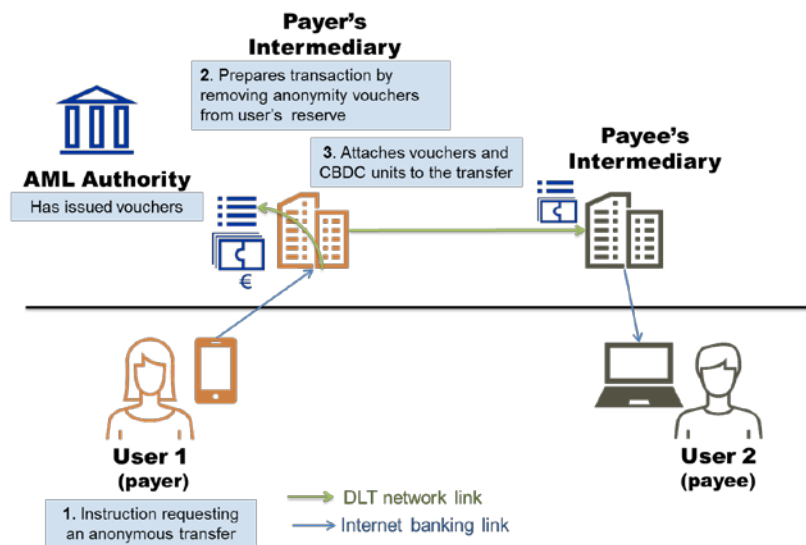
Payer's Intermediary

2. Prepares transaction by removing anonymity vouchers from user's reserve

AML Authority

Has issued vouchers

3. Attaches vouchers and CBDC units to the transfer

Payee's Intermediary

€

User 1
(payer)

1. Instruction requesting an anonymous transfer

DLT network link

Internet banking link

User 2
(payee)